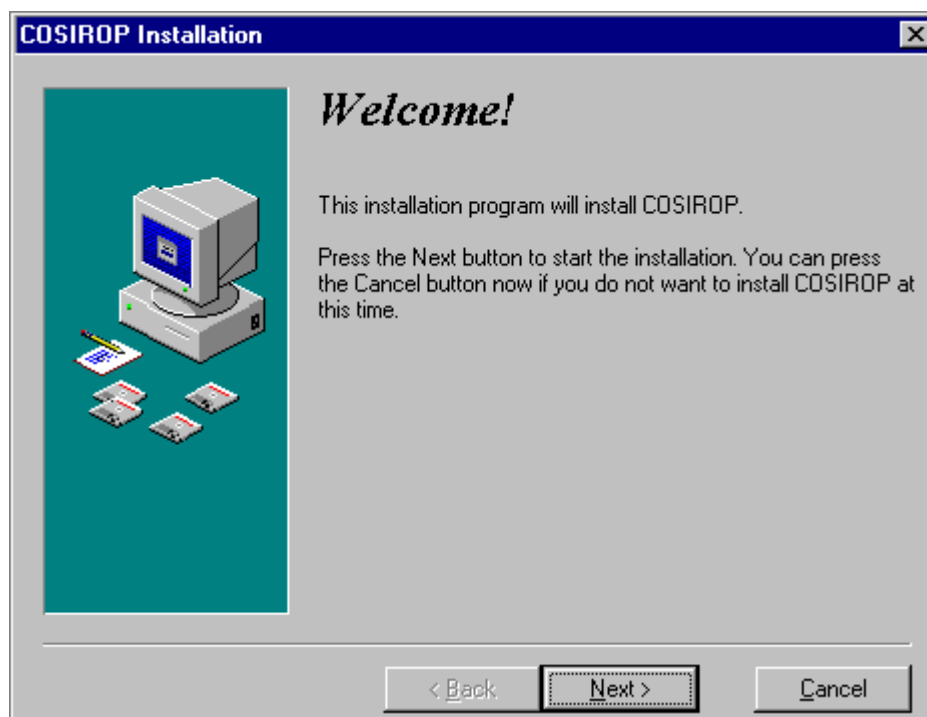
COSIROP Installation

Welcome!

This installation program will install COSIROP.

Press the Next button to start the installation. You can press the Cancel button now if you do not want to install COSIROP at this time.

< Back

Next >

Cancel